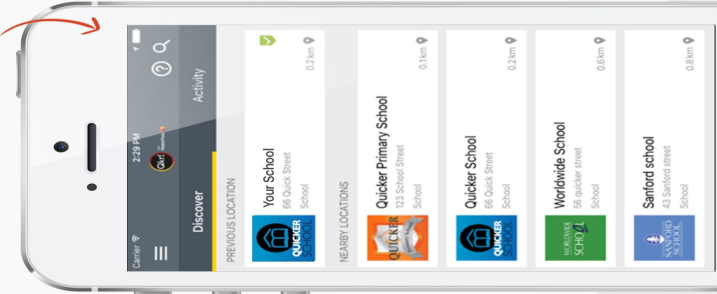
Carrier
2:29 PM
Discover
Activity
PREVIOUS LOCATION
QUICKER SCHOOL
Your School
66 Quick Street
School
0.2 km
NEARBY LOCATIONS
QUICKER
Quicker Primary School
123 School Street
School
0.1 km
QUICKER SCHOOL
Quicker School
66 Quick Street
School
0.2 km
WORLDWIDE School
Worldwide School
56 quicker street
School
0.6 km
SANFORD SCHOOL
Sanford school
43 Sanford street
School
0.8 km